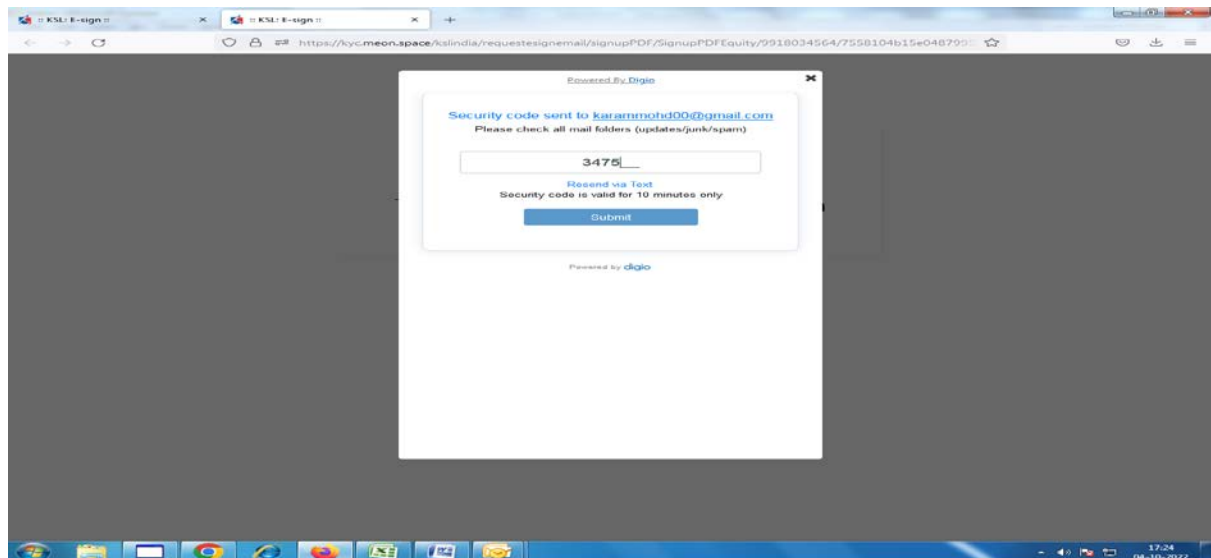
:: KSL: E-sign ::

:: KSL: E-sign ::

https://kyc.meon.space/kslindia/requestesignemail/signupPDF/SignupPDFEquity/9918034564/7558104b15e048799

Powered By Digio

Security code sent to karammohd00@gmail.com

Please check all mail folders (updates/junk/spam)

3475

Resend via Text

Security code is valid for 10 minutes only

Submit

Powered by digio

17:24
04-10-2022